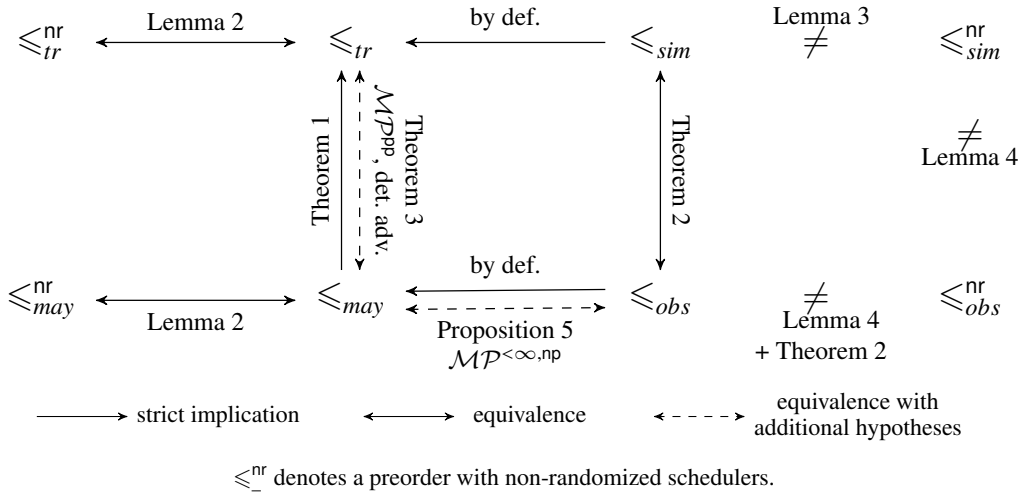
$\leqslant_{tr}^{\mathsf{nr}}$ Lemma 2 $\leqslant_{tr}$ by def. $\leqslant_{sim}$ Lemma 3 $\neq$ $\leqslant_{sim}^{\mathsf{nr}}$

Theorem 1

Theorem 3 $\mathcal{MP}^{\mathsf{pp}}$, det. adv.

Theorem 2

$\neq$ Lemma 4

$\leqslant_{may}^{\mathsf{nr}}$ Lemma 2 $\leqslant_{may}$ by def. Proposition 5 $\mathcal{MP}^{<\infty,\mathsf{np}}$ $\leqslant_{obs}$ $\neq$ Lemma 4 + Theorem 2 $\leqslant_{obs}^{\mathsf{nr}}$

strict implication equivalence equivalence with additional hypotheses

$\leqslant_{\_}^{\mathsf{nr}}$ denotes a preorder with non-randomized schedulers.